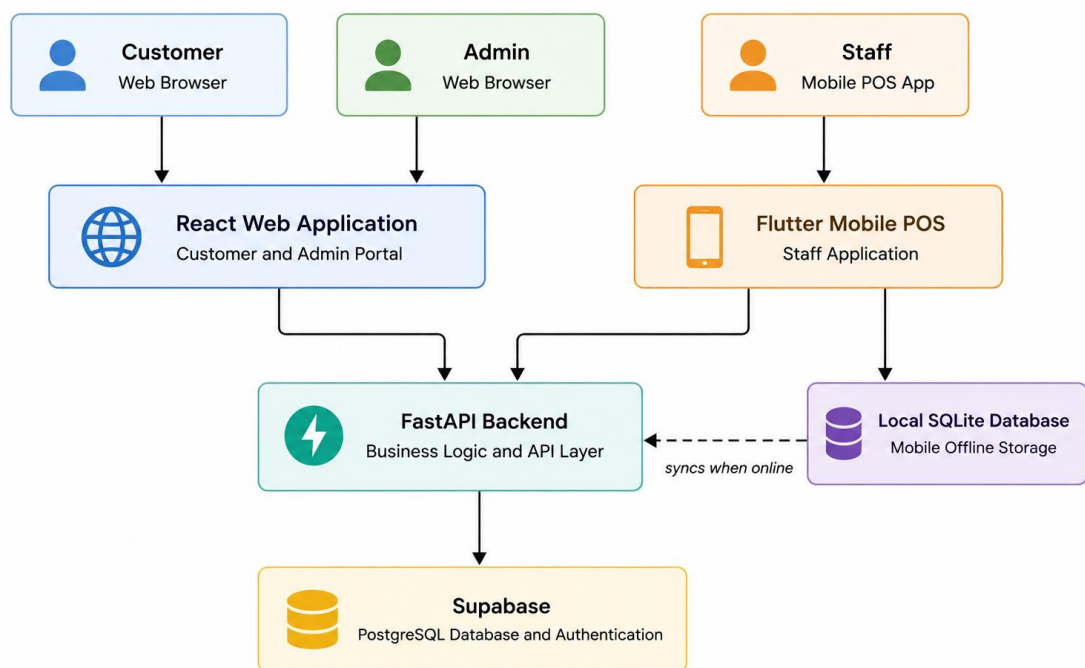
Customer
Web Browser

Admin
Web Browser

Staff
Mobile POS App

React Web Application
Customer and Admin Portal

Flutter Mobile POS
Staff Application

FastAPI Backend
Business Logic and API Layer

Local SQLite Database
Mobile Offline Storage

syncs when online

Supabase
PostgreSQL Database and Authentication